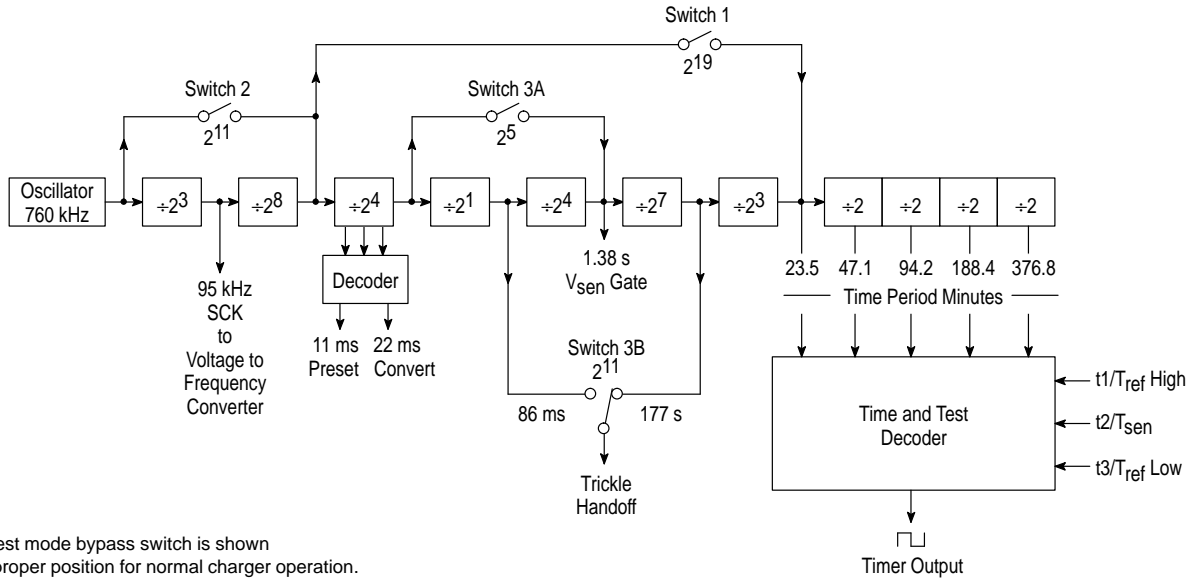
Switch 1

$2^{19}$

Switch 2

$2^{11}$

Switch 3A

$2^5$

Oscillator 760 kHz

$\div 2^3$

$\div 2^8$

$\div 2^4$

$\div 2^1$

$\div 2^4$

$\div 2^7$

$\div 2^3$

$\div 2$

$\div 2$

$\div 2$

$\div 2$

95 kHz SCK to Voltage to Frequency Converter

Decoder

11 ms Preset

22 ms Convert

1.38 s $V_{sen}$ Gate

Switch 3B $2^{11}$

86 ms

177 s

Trickle Handoff

23.5

47.1

94.2

188.4

376.8

Time Period Minutes

Time and Test Decoder

t1/$T_{ref}$ High

t2/$T_{sen}$

t3/$T_{ref}$ Low

Timer Output

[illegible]est mode bypass switch is shown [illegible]roper position for normal charger operation.